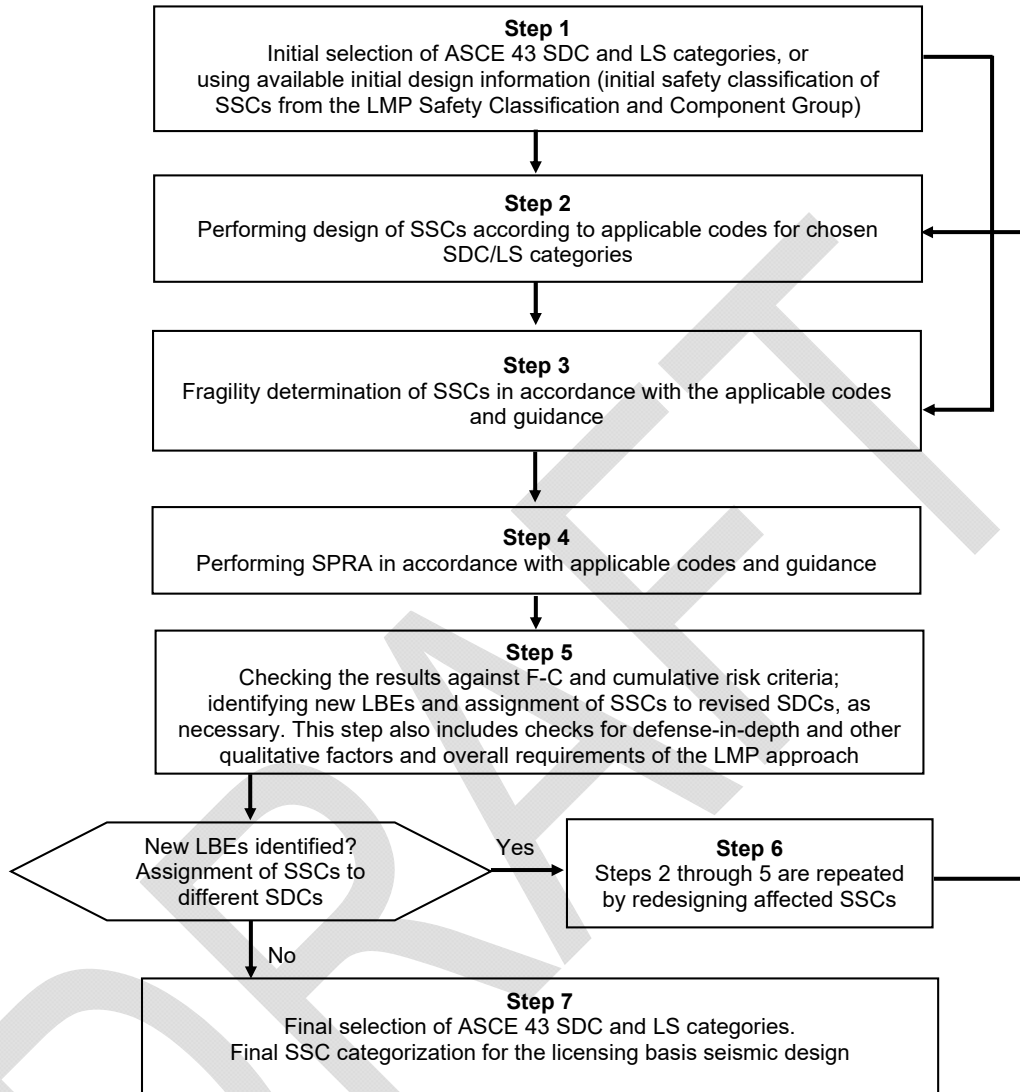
**Step 1**
Initial selection of ASCE 43 SDC and LS categories, or using available initial design information (initial safety classification of SSCs from the LMP Safety Classification and Component Group)

**Step 2**
Performing design of SSCs according to applicable codes for chosen SDC/LS categories

**Step 3**
Fragility determination of SSCs in accordance with the applicable codes and guidance

**Step 4**
Performing SPRA in accordance with applicable codes and guidance

**Step 5**
Checking the results against F-C and cumulative risk criteria; identifying new LBEs and assignment of SSCs to revised SDCs, as necessary. This step also includes checks for defense-in-depth and other qualitative factors and overall requirements of the LMP approach

New LBEs identified? Assignment of SSCs to different SDCs

Yes

**Step 6**
Steps 2 through 5 are repeated by redesigning affected SSCs

No

**Step 7**
Final selection of ASCE 43 SDC and LS categories.
Final SSC categorization for the licensing basis seismic design

DRAFT